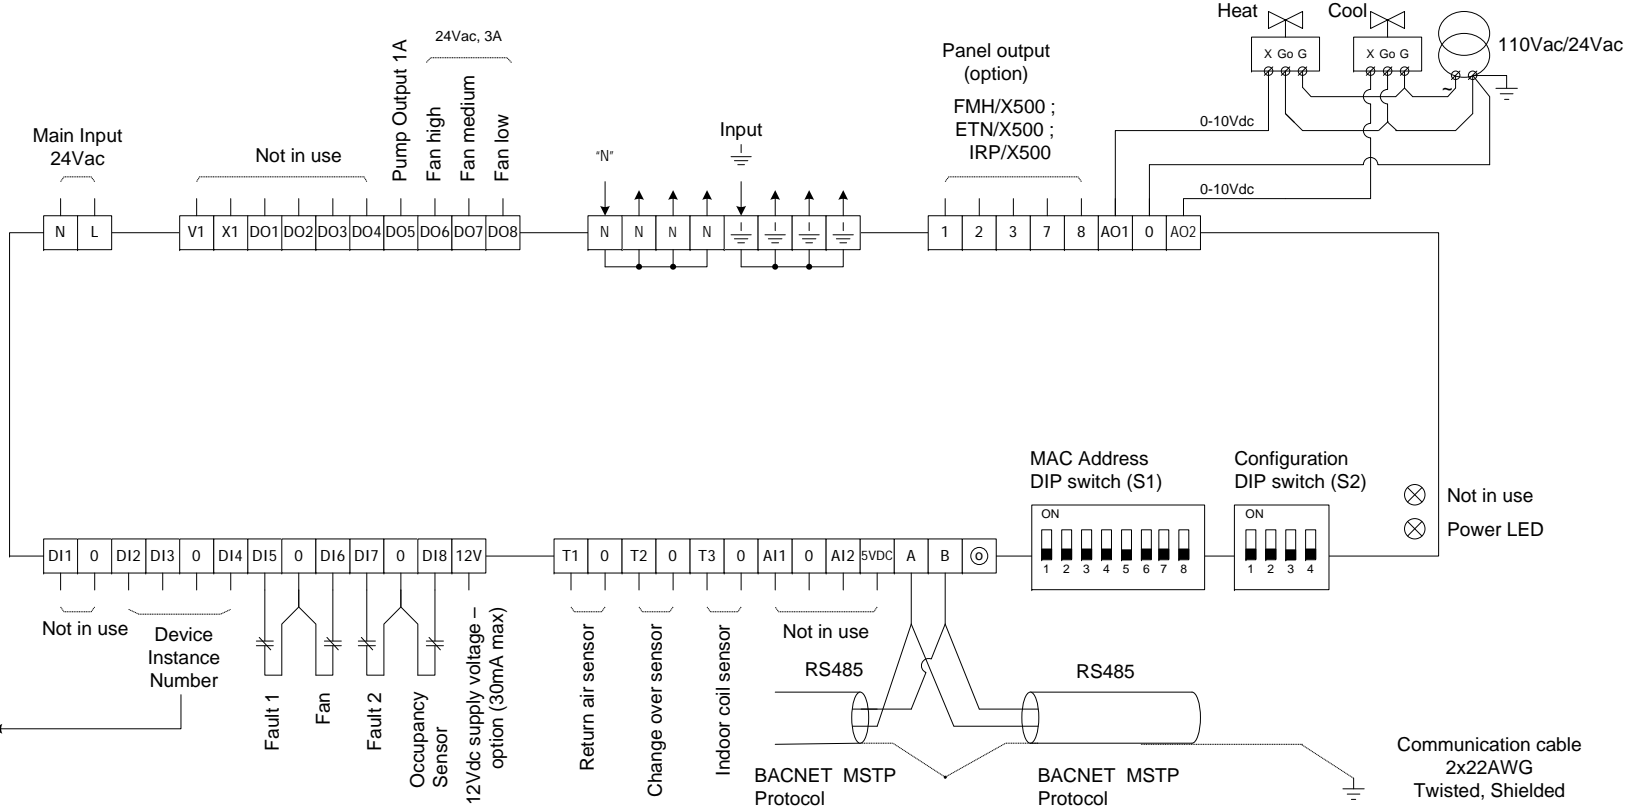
Heat
Cool
X Go G
X Go G
110Vac/24Vac
24Vac, 3A
Panel output (option)
FMH/X500 ; ETN/X500 ; IRP/X500
Main Input 24Vac
Not in use
Pump Output 1A
Fan high
Fan medium
Fan low
Input
"N"
0-10Vdc
0-10Vdc

| N | L |
|---|---|

| V1 | X1 | DO1 | DO2 | DO3 | DO4 | DO5 | DO6 | DO7 | DO8 |
|---|---|---|---|---|---|---|---|---|---|

| N | N | N | N |
|---|---|---|---|

| 1 | 2 | 3 | 7 | 8 | AO1 | 0 | AO2 |
|---|---|---|---|---|---|---|---|

MAC Address DIP switch (S1)
Configuration DIP switch (S2)
Not in use
Power LED
ON
1 2 3 4 5 6 7 8
ON
1 2 3 4

| DI1 | 0 | DI2 | DI3 | 0 | DI4 | DI5 | 0 | DI6 | DI7 | 0 | DI8 | 12V |
|---|---|---|---|---|---|---|---|---|---|---|---|---|

| T1 | 0 | T2 | 0 | T3 | 0 | AI1 | 0 | AI2 | 5VDC | A | B |
|---|---|---|---|---|---|---|---|---|---|---|---|

Not in use
Device Instance Number
Fault 1
Fan
Fault 2
Occupancy Sensor
12Vdc supply voltage – option (30mA max)
Return air sensor
Change over sensor
Indoor coil sensor
Not in use
RS485
RS485
BACNET MSTP Protocol
BACNET MSTP Protocol
Communication cable 2x22AWG Twisted, Shielded